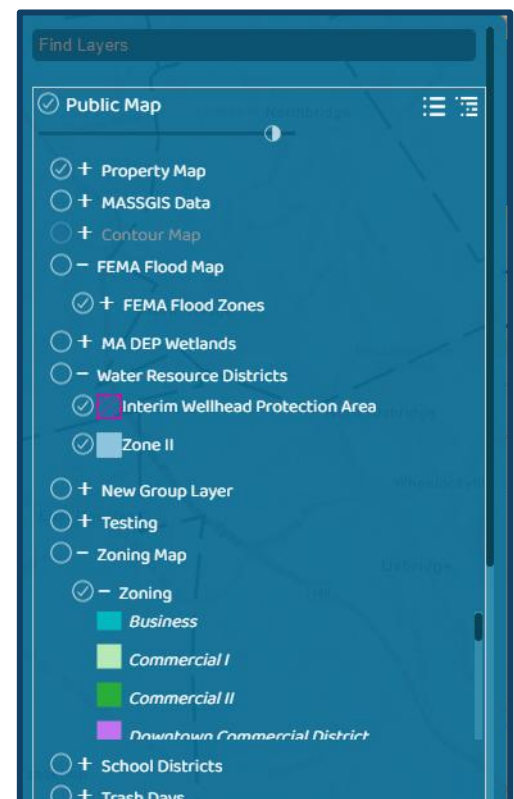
Find Layers

Public Map

+ Property Map
+ MASSGIS Data
+ Contour Map
− FEMA Flood Map
+ FEMA Flood Zones
+ MA DEP Wetlands
− Water Resource Districts
Interim Wellhead Protection Area
Zone II
+ New Group Layer
+ Testing
− Zoning Map
− Zoning
Business
Commercial I
Commercial II
Downtown Commercial District
+ School Districts
+ Trash Days